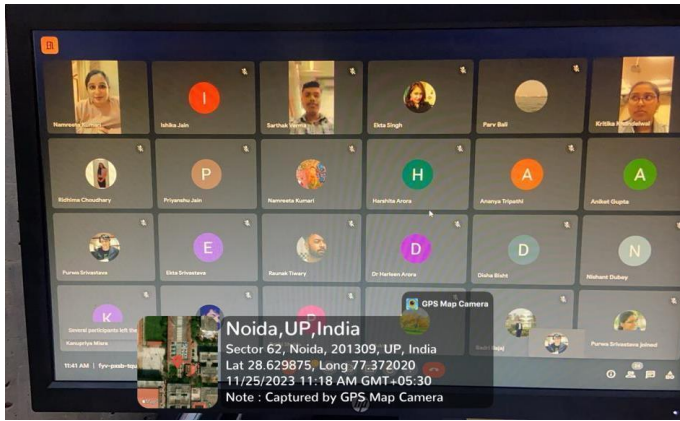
Namreeta Kumari
I
Ishika Jain
Sarthak Verma
Ekta Singh
Parv Bell
Kritika Khandelwal
Ridhima Choudhary
P
Priyanshu Jain
Namreeta Kumari
H
Harshita Arora
A
Ananya Tripathi
A
Aniket Gupta
Purvee Srivastava
E
Ekta Srivastava
Raunak Tiwary
D
Dr Harleen Arora
D
Disha Bisht
N
Nishant Dubey
K
Several participants left the
Kanupriya Misra
P
GPS Map Camera
Noida,UP,India
Sector 62, Noida, 201309, UP, India
Lat 28.629875, Long 77.372020
11/25/2023 11:18 AM GMT+05:30
Note : Captured by GPS Map Camera
Purvee Srivastava joined
11:41 AM | fyv-psab-tqu